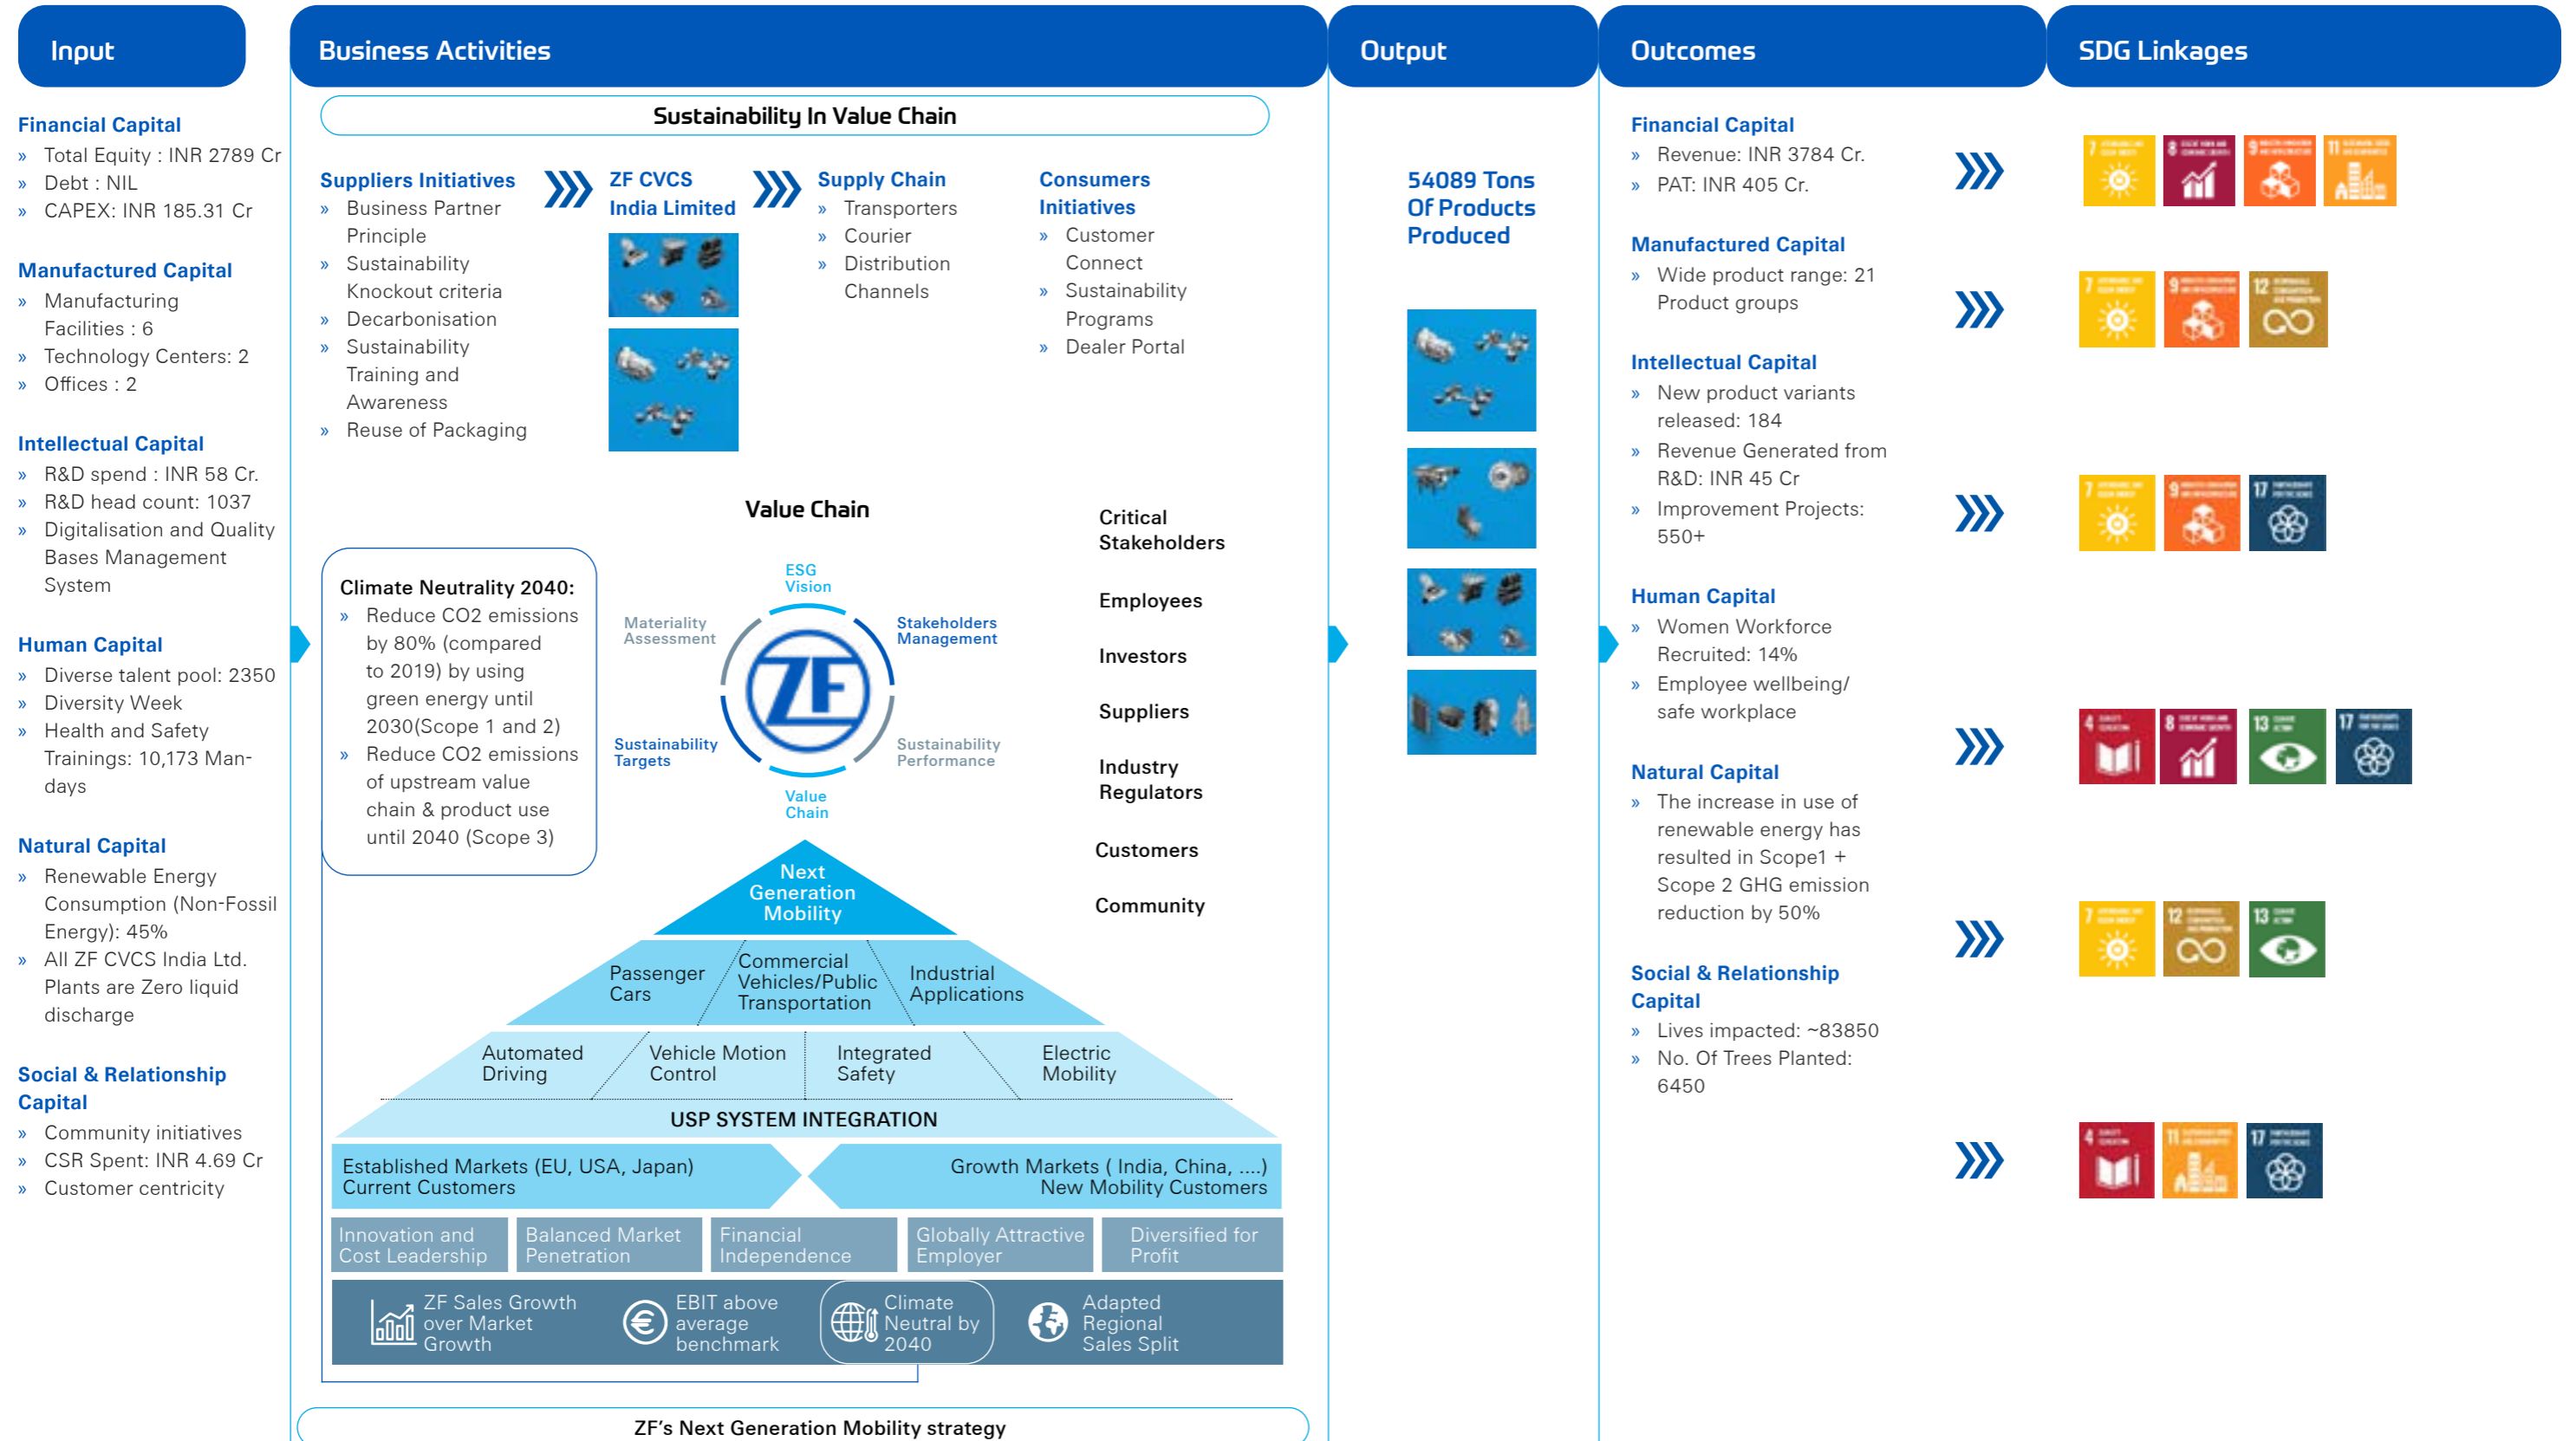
Input

Financial Capital
» Total Equity : INR 2789 Cr
» Debt : NIL
» CAPEX: INR 185.31 Cr

Manufactured Capital
» Manufacturing Facilities : 6
» Technology Centers: 2
» Offices : 2

Intellectual Capital
» R&D spend : INR 58 Cr.
» R&D head count: 1037
» Digitalisation and Quality Bases Management System

Human Capital
» Diverse talent pool: 2350
» Diversity Week
» Health and Safety Trainings: 10,173 Man-days

Natural Capital
» Renewable Energy Consumption (Non-Fossil Energy): 45%
» All ZF CVCS India Ltd. Plants are Zero liquid discharge

Social & Relationship Capital
» Community initiatives
» CSR Spent: INR 4.69 Cr
» Customer centricity

Business Activities

Sustainability In Value Chain

Suppliers Initiatives
» Business Partner Principle
» Sustainability Knockout criteria
» Decarbonisation
» Sustainability Training and Awareness
» Reuse of Packaging

ZF CVCS India Limited

Supply Chain
» Transporters
» Courier
» Distribution Channels

Consumers Initiatives
» Customer Connect
» Sustainability Programs
» Dealer Portal

Value Chain

Climate Neutrality 2040:
» Reduce CO2 emissions by 80% (compared to 2019) by using green energy until 2030(Scope 1 and 2)
» Reduce CO2 emissions of upstream value chain & product use until 2040 (Scope 3)

ESG Vision
Materiality Assessment
Stakeholders Management
Sustainability Targets
Sustainability Performance
Value Chain

Critical Stakeholders
Employees
Investors
Suppliers
Industry Regulators
Customers
Community

Next Generation Mobility
Passenger Cars
Commercial Vehicles/Public Transportation
Industrial Applications
Automated Driving
Vehicle Motion Control
Integrated Safety
Electric Mobility
USP SYSTEM INTEGRATION
Established Markets (EU, USA, Japan) Current Customers
Growth Markets ( India, China, ....) New Mobility Customers
Innovation and Cost Leadership
Balanced Market Penetration
Financial Independence
Globally Attractive Employer
Diversified for Profit
ZF Sales Growth over Market Growth
EBIT above average benchmark
Climate Neutral by 2040
Adapted Regional Sales Split

ZF's Next Generation Mobility strategy

Output

54089 Tons Of Products Produced

Outcomes

Financial Capital
» Revenue: INR 3784 Cr.
» PAT: INR 405 Cr.

Manufactured Capital
» Wide product range: 21 Product groups

Intellectual Capital
» New product variants released: 184
» Revenue Generated from R&D: INR 45 Cr
» Improvement Projects: 550+

Human Capital
» Women Workforce Recruited: 14%
» Employee wellbeing/ safe workplace

Natural Capital
» The increase in use of renewable energy has resulted in Scope1 + Scope 2 GHG emission reduction by 50%

Social & Relationship Capital
» Lives impacted: ~83850
» No. Of Trees Planted: 6450

SDG Linkages